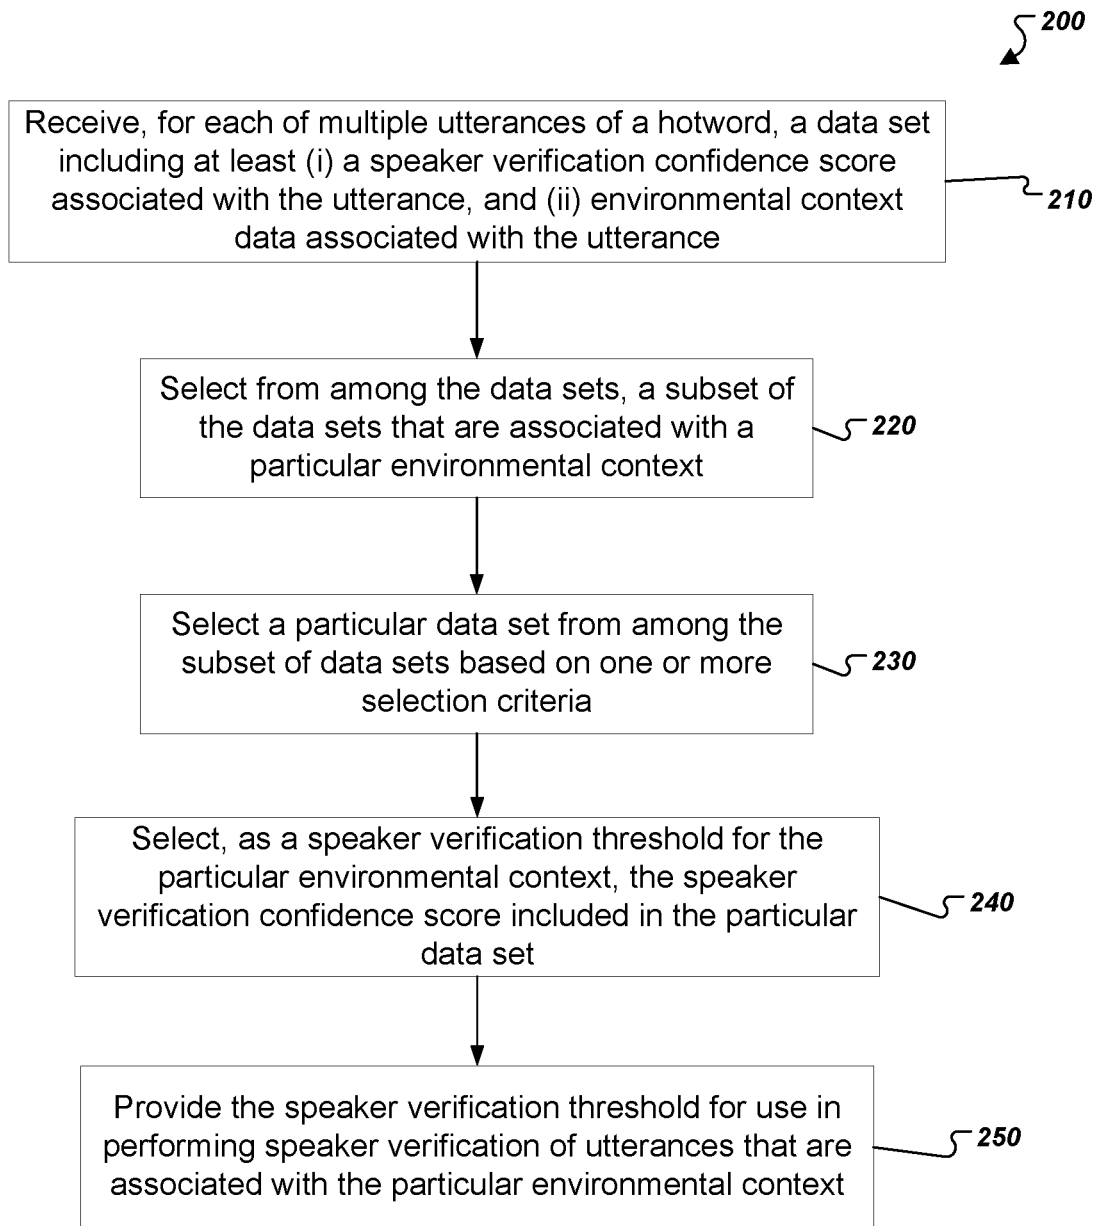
200

Receive, for each of multiple utterances of a hotword, a data set including at least (i) a speaker verification confidence score associated with the utterance, and (ii) environmental context data associated with the utterance

210

Select from among the data sets, a subset of the data sets that are associated with a particular environmental context

220

Select a particular data set from among the subset of data sets based on one or more selection criteria

230

Select, as a speaker verification threshold for the particular environmental context, the speaker verification confidence score included in the particular data set

240

Provide the speaker verification threshold for use in performing speaker verification of utterances that are associated with the particular environmental context

250